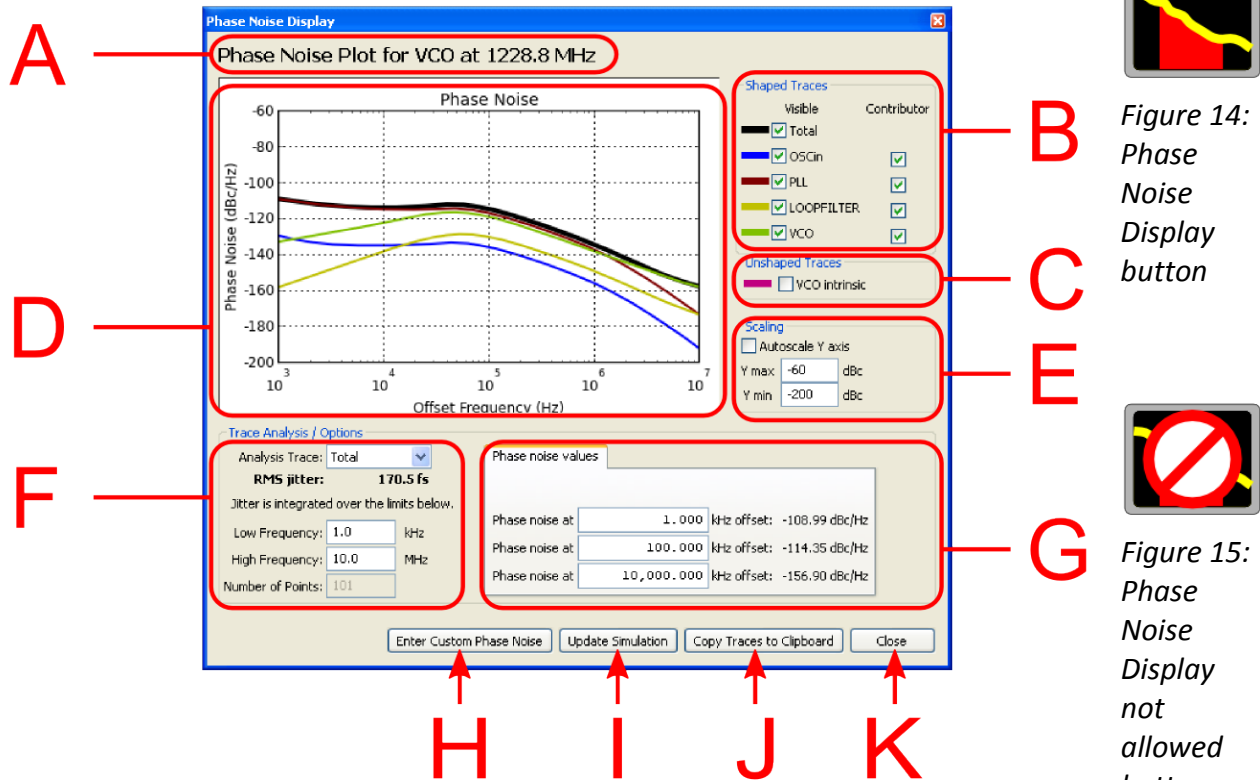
Phase Noise Display

A

Phase Noise Plot for VCO at 1228.8 MHz

Phase Noise

-60
-80
-100
-120
-140
-160
-180
-200

Phase Noise (dBc/Hz)

$10^3$ $10^4$ $10^5$ $10^6$ $10^7$

Offset Frequency (Hz)

D

Shaped Traces
Visible Contributor
Total
OSCin
PLL
LOOPFILTER
VCO

B

Unshaped Traces
VCO intrinsic

C

Scaling
Autoscale Y axis
Y max -60 dBc
Y min -200 dBc

E

Trace Analysis / Options

F

Analysis Trace: Total
RMS jitter: 170.5 fs
Jitter is integrated over the limits below.
Low Frequency: 1.0 kHz
High Frequency: 10.0 MHz
Number of Points: 101

Phase noise values
Phase noise at 1.000 kHz offset: -108.99 dBc/Hz
Phase noise at 100.000 kHz offset: -114.35 dBc/Hz
Phase noise at 10,000.000 kHz offset: -156.90 dBc/Hz

G

Enter Custom Phase Noise
Update Simulation
Copy Traces to Clipboard
Close

H I J K

Figure 14: Phase Noise Display button

Figure 15: Phase Noise Display not allowed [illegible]